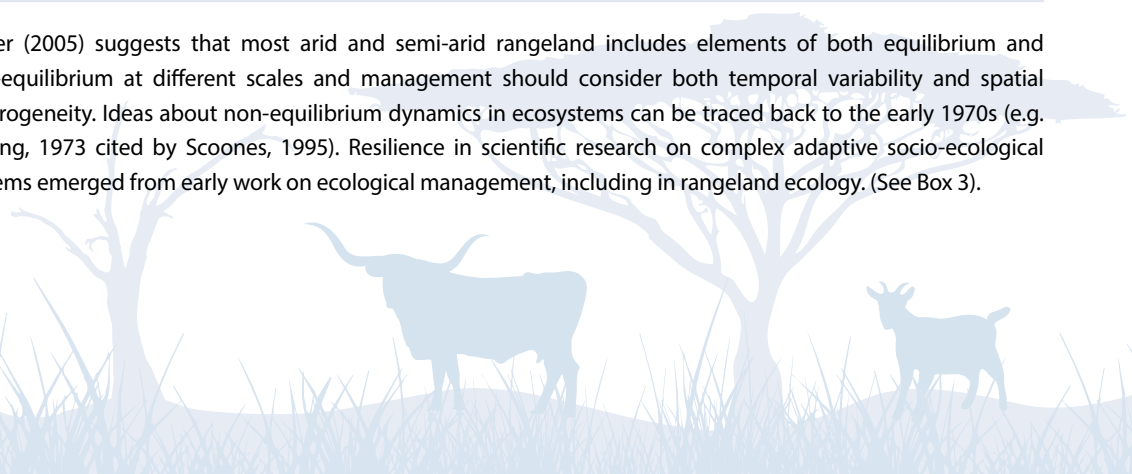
er (2005) suggests that most arid and semi-arid rangeland includes elements of both equilibrium and equilibrium at different scales and management should consider both temporal variability and spatial rogeneity. Ideas about non-equilibrium dynamics in ecosystems can be traced back to the early 1970s (e.g. ng, 1973 cited by Scoones, 1995). Resilience in scientific research on complex adaptive socio-ecological ems emerged from early work on ecological management, including in rangeland ecology. (See Box 3).